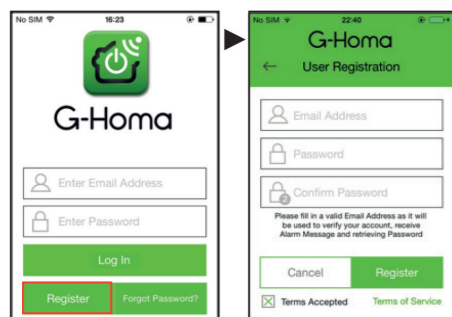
No SIM 16:23

G-Homa

Enter Email Address

Enter Password

Log In

Register

Forgot Password?

No SIM 22:40

G-Homa

User Registration

Email Address

Password

Confirm Password

Please fill in a valid Email Address as it will be used to verify your account, receive Alarm Message and retrieving Password

Cancel

Register

Terms Accepted

Terms of Service